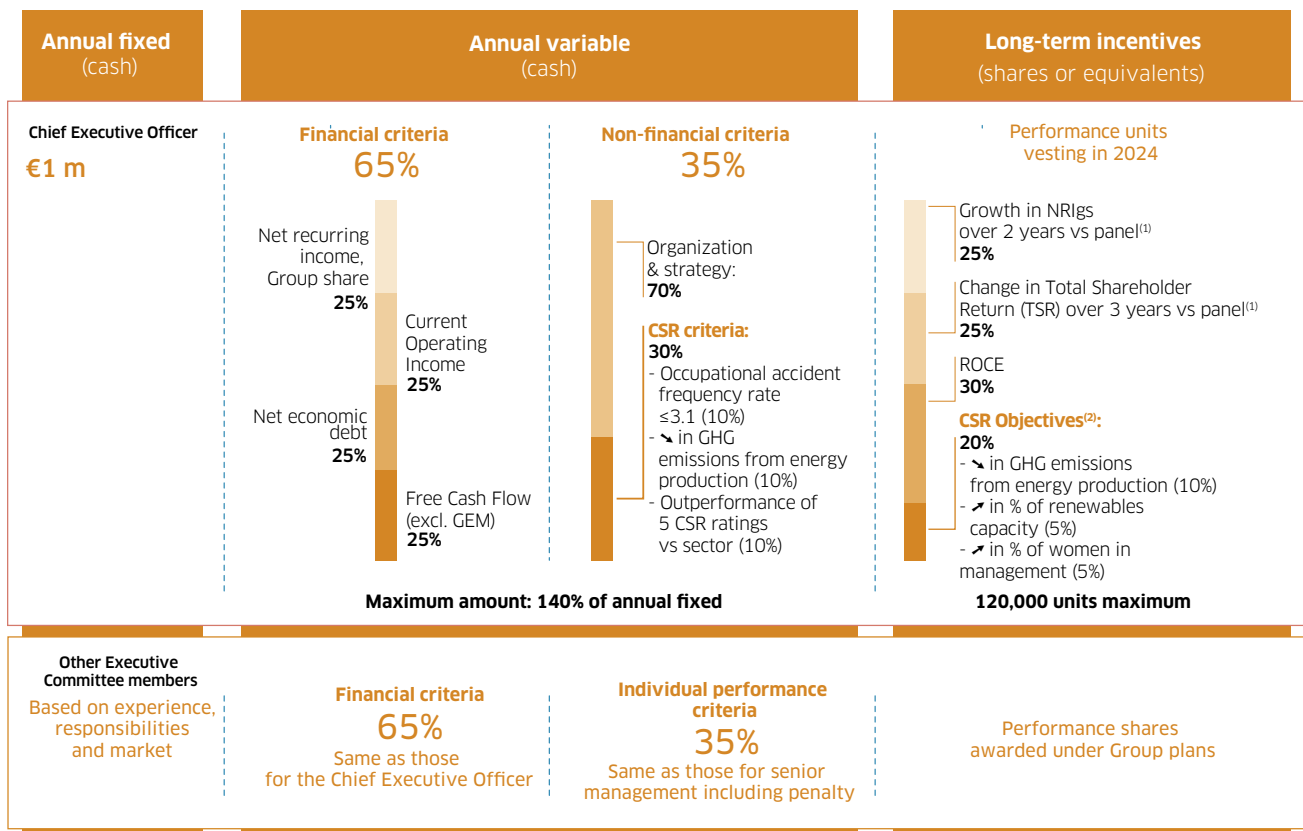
Annual fixed
(cash)

Annual variable
(cash)

Long-term incentives
(shares or equivalents)

Chief Executive Officer

€1 m

Financial criteria
65%

Net recurring income, Group share
25%

Current Operating Income
25%

Net economic debt
25%

Free Cash Flow (excl. GEM)
25%

Non-financial criteria
35%

Organization & strategy:
70%

CSR criteria:
30%
- Occupational accident frequency rate ≤3.1 (10%)
- ↘ in GHG emissions from energy production (10%)
- Outperformance of 5 CSR ratings vs sector (10%)

Maximum amount: 140% of annual fixed

Performance units vesting in 2024

Growth in NRIgs over 2 years vs panel$^{(1)}$
25%

Change in Total Shareholder Return (TSR) over 3 years vs panel$^{(1)}$
25%

ROCE
30%

CSR Objectives$^{(2)}$:
20%
- ↘ in GHG emissions from energy production (10%)
- ↗ in % of renewables capacity (5%)
- ↗ in % of women in management (5%)

120,000 units maximum

Other Executive Committee members

Based on experience, responsibilities and market

Financial criteria
65%
Same as those for the Chief Executive Officer

Individual performance criteria
35%
Same as those for senior management including penalty

Performance shares awarded under Group plans